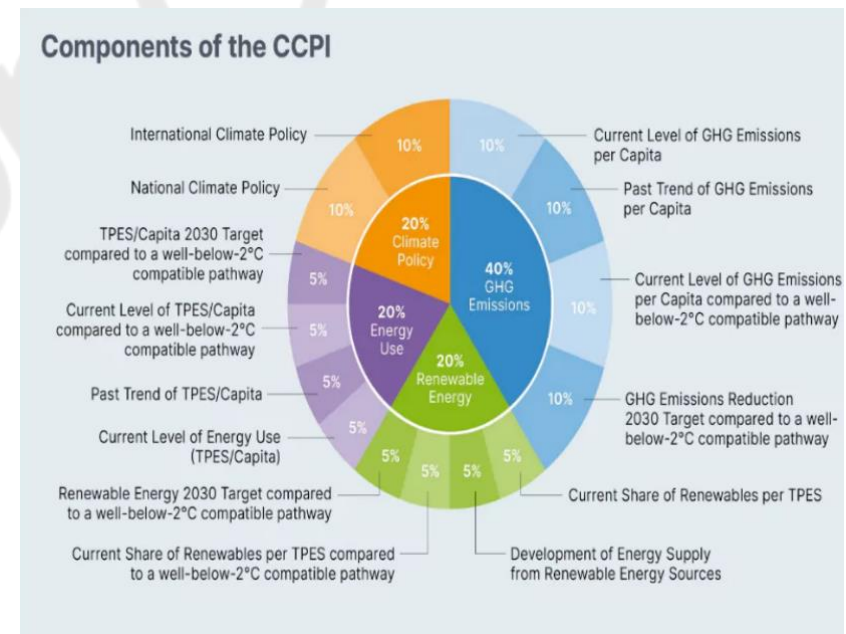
Components of the CCPI

International Climate Policy
10%

National Climate Policy
10%

20%
Climate
Policy

TPES/Capita 2030 Target compared to a well-below-2°C compatible pathway
5%

Current Level of TPES/Capita compared to a well-below-2°C compatible pathway
5%

Past Trend of TPES/Capita
5%

Current Level of Energy Use (TPES/Capita)
5%

20%
Energy
Use

20%
Renewable
Energy

40%
GHG
Emissions

Current Level of GHG Emissions per Capita
10%

Past Trend of GHG Emissions per Capita
10%

Current Level of GHG Emissions per Capita compared to a well-below-2°C compatible pathway
10%

GHG Emissions Reduction 2030 Target compared to a well-below-2°C compatible pathway
10%

Current Share of Renewables per TPES
5%

Development of Energy Supply from Renewable Energy Sources
5%

Current Share of Renewables per TPES compared to a well-below-2°C compatible pathway
5%

Renewable Energy 2030 Target compared to a well-below-2°C compatible pathway
5%